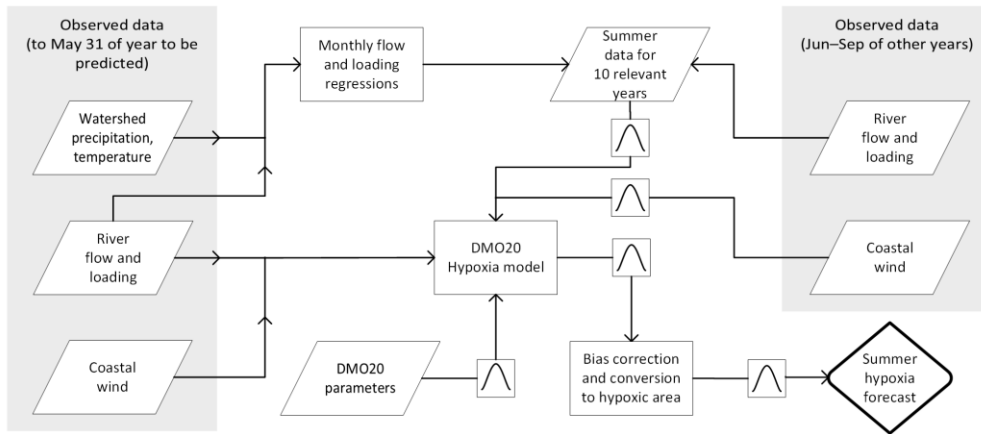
Observed data (to May 31 of year to be predicted)

Watershed precipitation, temperature

River flow and loading

Coastal wind

Monthly flow and loading regressions

Summer data for 10 relevant years

Observed data (Jun–Sep of other years)

River flow and loading

Coastal wind

DMO20 Hypoxia model

DMO20 parameters

Bias correction and conversion to hypoxic area

Summer hypoxia forecast